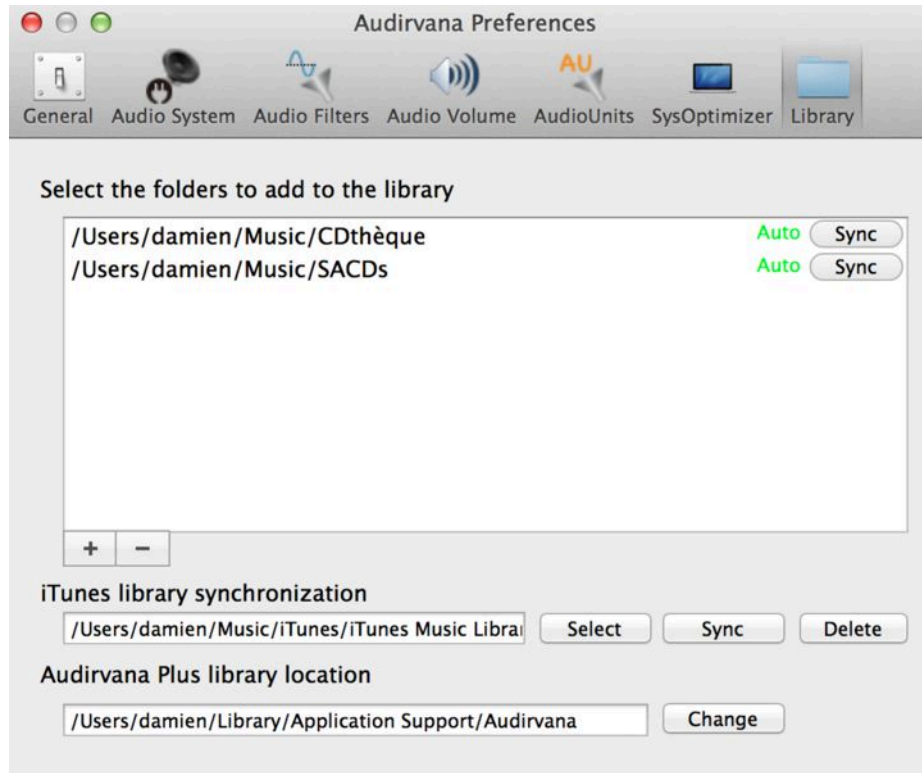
Audirvana Preferences

AU

General Audio System Audio Filters Audio Volume AudioUnits SysOptimizer Library

Select the folders to add to the library

/Users/damien/Music/CDthèque Auto Sync
/Users/damien/Music/SACDs Auto Sync

+ −

iTunes library synchronization

/Users/damien/Music/iTunes/iTunes Music Librai Select Sync Delete

Audirvana Plus library location

/Users/damien/Library/Application Support/Audirvana Change